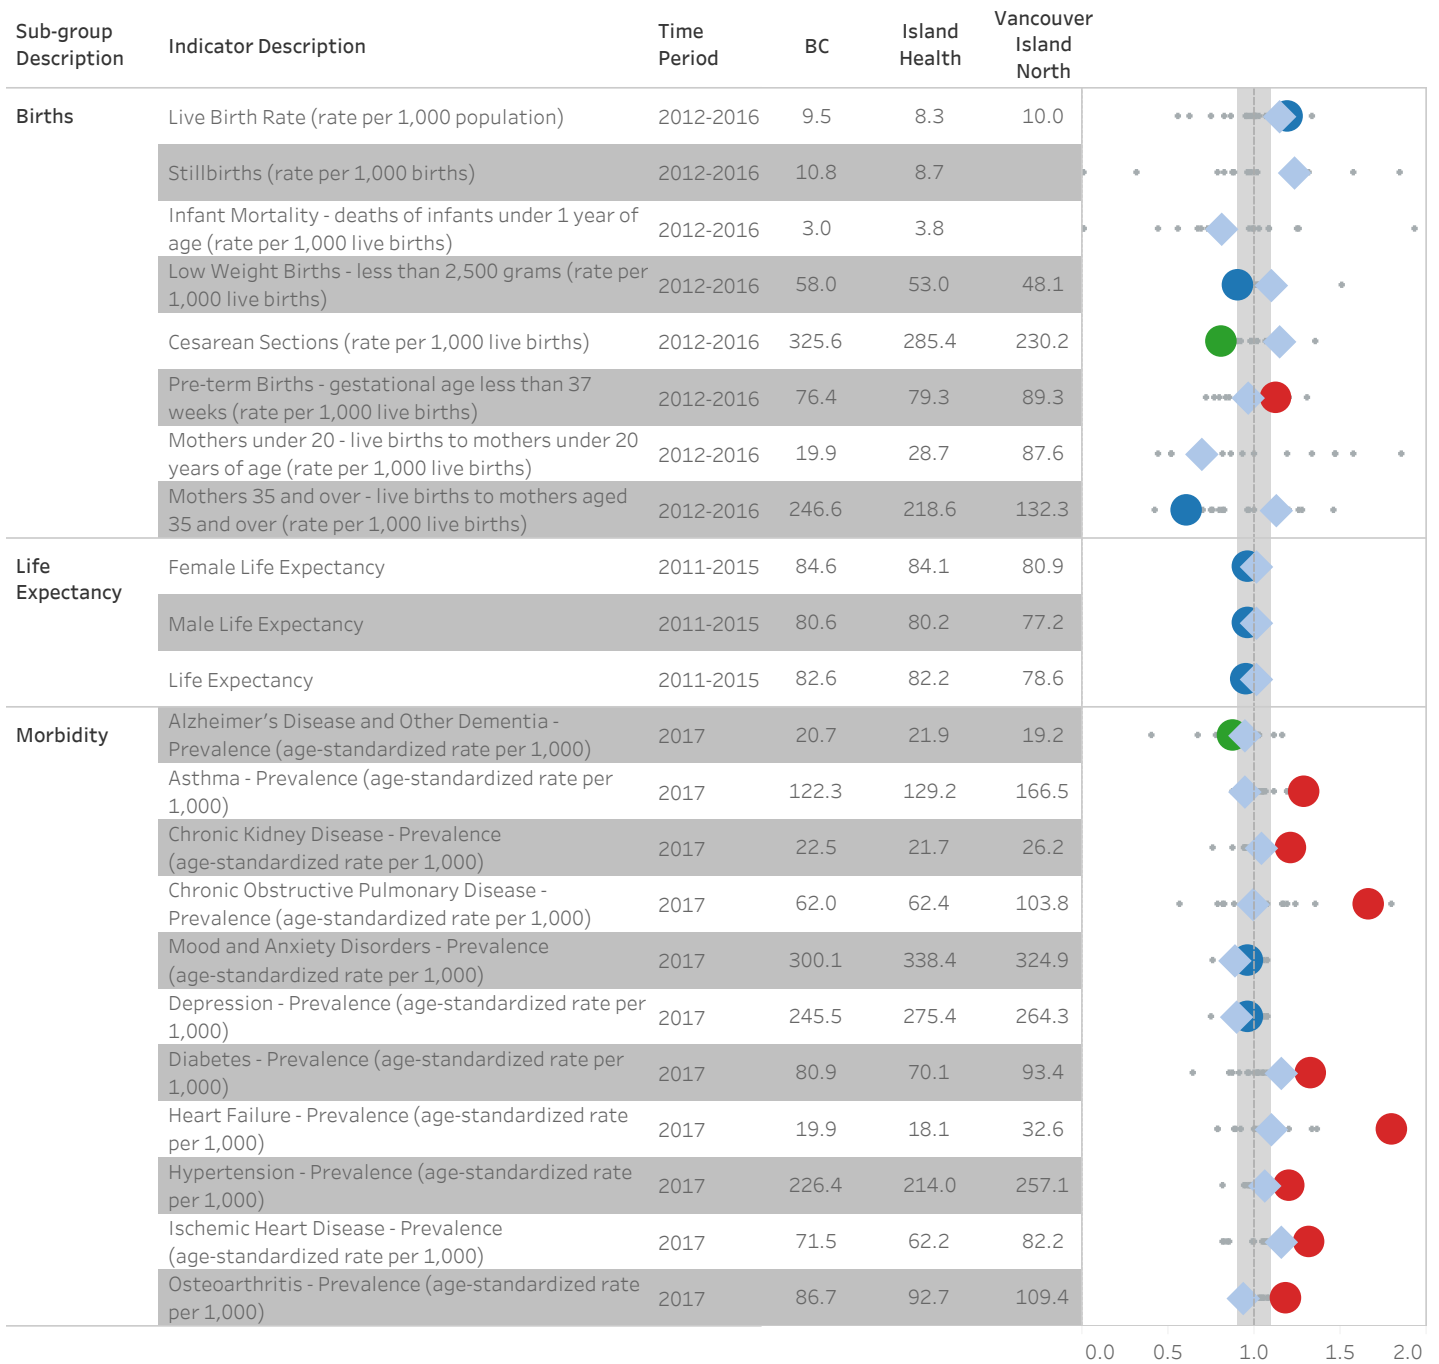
| Sub-group Description | Indicator Description | Time Period | BC | Island Health | Vancouver Island North |
|---|---|---|---|---|---|
| Births | Live Birth Rate (rate per 1,000 population) | 2012-2016 | 9.5 | 8.3 | 10.0 |
| | Stillbirths (rate per 1,000 births) | 2012-2016 | 10.8 | 8.7 | |
| | Infant Mortality - deaths of infants under 1 year of age (rate per 1,000 live births) | 2012-2016 | 3.0 | 3.8 | |
| | Low Weight Births - less than 2,500 grams (rate per 1,000 live births) | 2012-2016 | 58.0 | 53.0 | 48.1 |
| | Cesarean Sections (rate per 1,000 live births) | 2012-2016 | 325.6 | 285.4 | 230.2 |
| | Pre-term Births - gestational age less than 37 weeks (rate per 1,000 live births) | 2012-2016 | 76.4 | 79.3 | 89.3 |
| | Mothers under 20 - live births to mothers under 20 years of age (rate per 1,000 live births) | 2012-2016 | 19.9 | 28.7 | 87.6 |
| | Mothers 35 and over - live births to mothers aged 35 and over (rate per 1,000 live births) | 2012-2016 | 246.6 | 218.6 | 132.3 |
| Life Expectancy | Female Life Expectancy | 2011-2015 | 84.6 | 84.1 | 80.9 |
| | Male Life Expectancy | 2011-2015 | 80.6 | 80.2 | 77.2 |
| | Life Expectancy | 2011-2015 | 82.6 | 82.2 | 78.6 |
| Morbidity | Alzheimer's Disease and Other Dementia - Prevalence (age-standardized rate per 1,000) | 2017 | 20.7 | 21.9 | 19.2 |
| | Asthma - Prevalence (age-standardized rate per 1,000) | 2017 | 122.3 | 129.2 | 166.5 |
| | Chronic Kidney Disease - Prevalence (age-standardized rate per 1,000) | 2017 | 22.5 | 21.7 | 26.2 |
| | Chronic Obstructive Pulmonary Disease - Prevalence (age-standardized rate per 1,000) | 2017 | 62.0 | 62.4 | 103.8 |
| | Mood and Anxiety Disorders - Prevalence (age-standardized rate per 1,000) | 2017 | 300.1 | 338.4 | 324.9 |
| | Depression - Prevalence (age-standardized rate per 1,000) | 2017 | 245.5 | 275.4 | 264.3 |
| | Diabetes - Prevalence (age-standardized rate per 1,000) | 2017 | 80.9 | 70.1 | 93.4 |
| | Heart Failure - Prevalence (age-standardized rate per 1,000) | 2017 | 19.9 | 18.1 | 32.6 |
| | Hypertension - Prevalence (age-standardized rate per 1,000) | 2017 | 226.4 | 214.0 | 257.1 |
| | Ischemic Heart Disease - Prevalence (age-standardized rate per 1,000) | 2017 | 71.5 | 62.2 | 82.2 |
| | Osteoarthritis - Prevalence (age-standardized rate per 1,000) | 2017 | 86.7 | 92.7 | 109.4 |

0.0 0.5 1.0 1.5 2.0